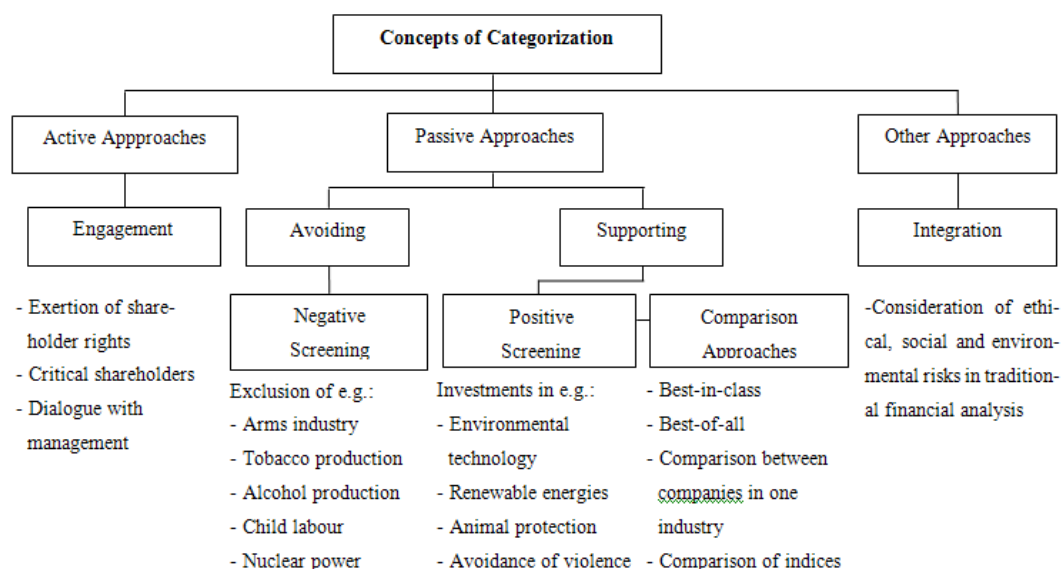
Concepts of Categorization

Active Appproaches

Passive Approaches

Other Approaches

Engagement

- Exertion of shareholder rights
- Critical shareholders
- Dialogue with management

Avoiding

Negative Screening

Exclusion of e.g.:
- Arms industry
- Tobacco production
- Alcohol production
- Child labour
- Nuclear power

Supporting

Positive Screening

Investments in e.g.:
- Environmental technology
- Renewable energies
- Animal protection
- Avoidance of violence

Comparison Approaches

- Best-in-class
- Best-of-all
- Comparison between companies in one industry
- Comparison of indices

Integration

-Consideration of ethical, social and environmental risks in traditional financial analysis